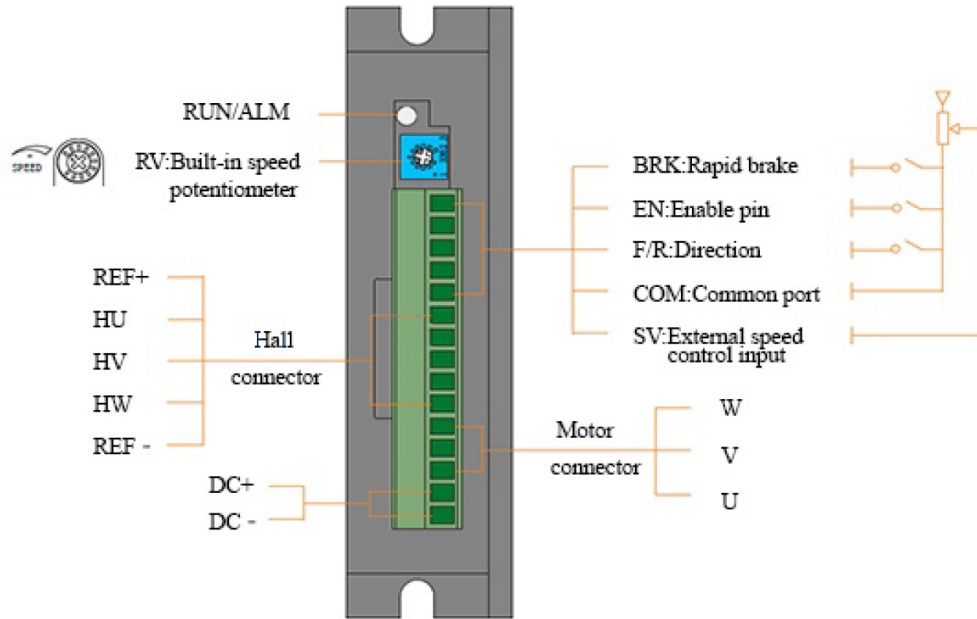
SPEED

RUN/ALM

RV:Built-in speed potentiometer

BRK:Rapid brake

EN:Enable pin

F/R:Direction

COM:Common port

SV:External speed control input

REF+

HU

HV

HW

REF -

Hall connector

Motor connector

W

V

U

DC+

DC -